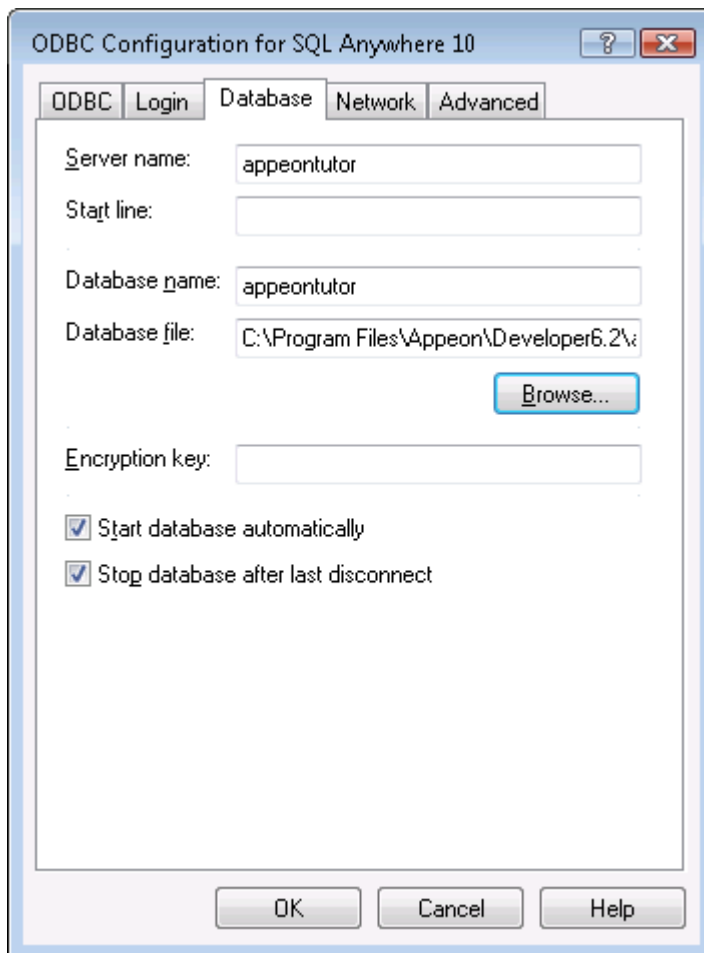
ODBC Configuration for SQL Anywhere 10

?

ODBC | Login | Database | Network | Advanced

Server name: appeontutor

Start line:

Database name: appeontutor

Database file: C:\Program Files\Appeon\Developer6.2\a

Browse...

Encryption key:

Start database automatically

Stop database after last disconnect

OK

Cancel

Help